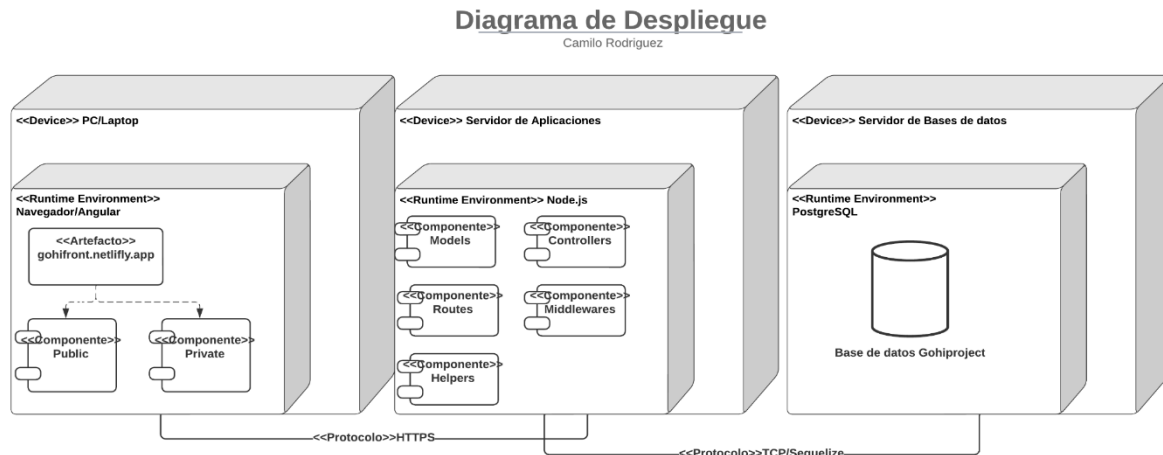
Diagrama de Despliegue
Camilo Rodriguez

<<Device>> PC/Laptop

<<Runtime Environment>>
Navegador/Angular

<<Artefacto>>
gohifront.netlifly.app

<<Componente>>
Public

<<Componente>>
Private

<<Device>> Servidor de Aplicaciones

<<Runtime Environment>> Node.js

<<Componente>>
Models

<<Componente>>
Controllers

<<Componente>>
Routes

<<Componente>>
Middlewares

<<Componente>>
Helpers

<<Device>> Servidor de Bases de datos

<<Runtime Environment>>
PostgreSQL

Base de datos Gohiproject

<<Protocolo>>HTTPS

<<Protocolo>>TCP/Sequelize